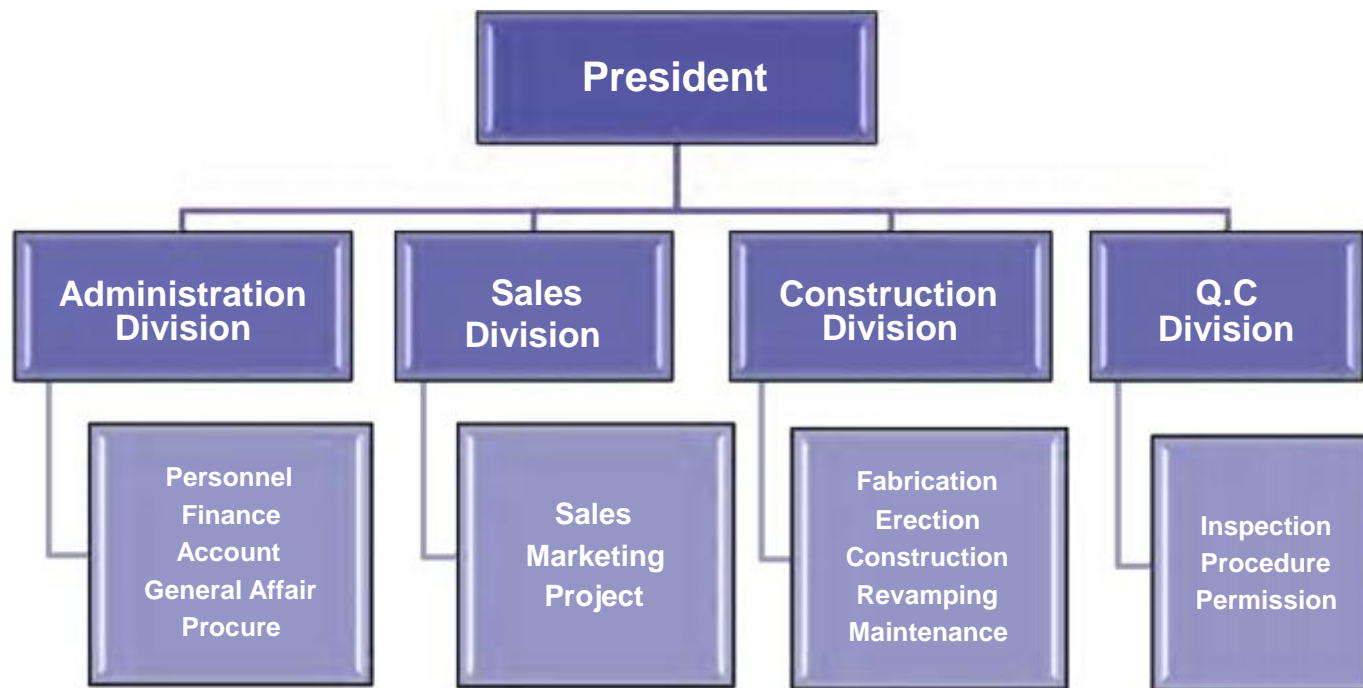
President

Administration Division

Sales Division

Construction Division

Q.C Division

Personnel
Finance
Account
General Affair
Procure

Sales
Marketing
Project

Fabrication
Erection
Construction
Revamping
Maintenance

Inspection
Procedure
Permission